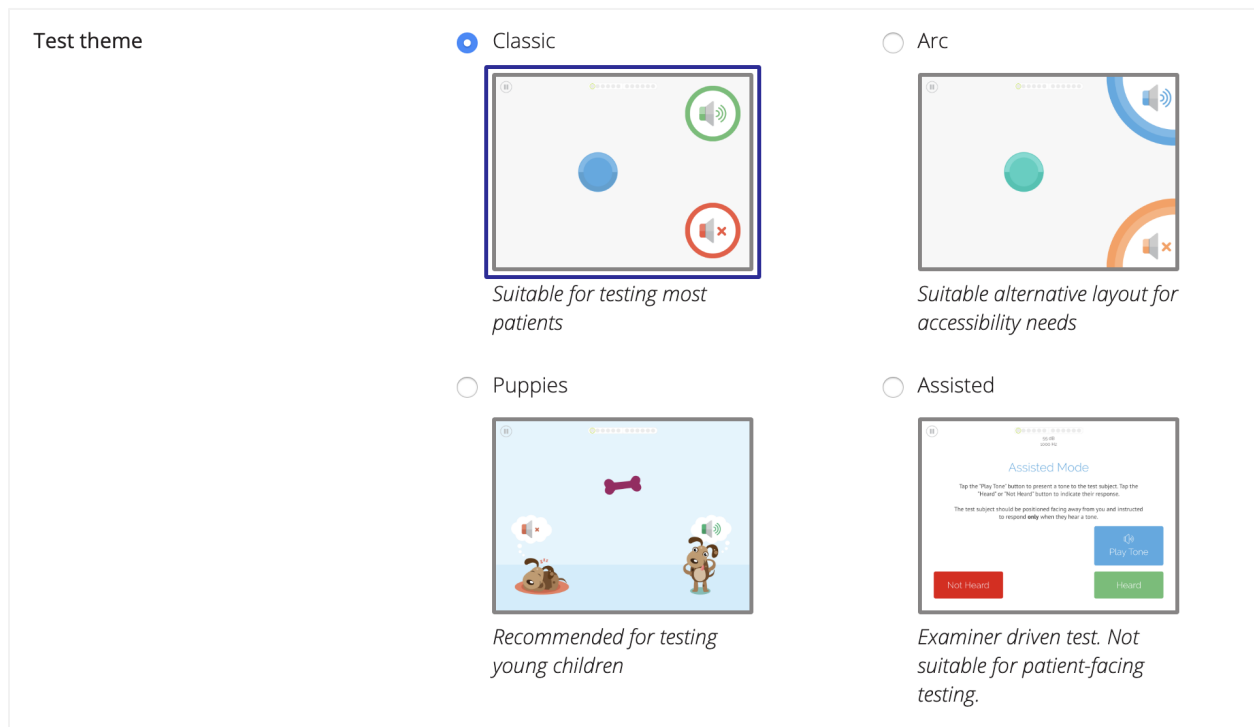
Test theme

Classic

Suitable for testing most patients

Arc

Suitable alternative layout for accessibility needs

Puppies

Recommended for testing young children

Assisted

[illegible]

Assisted Mode

Tap the "Play Tone" button to present a tone to the test subject. Tap the "Heard" or "Not Heard" button to indicate their response.

The test subject should be positioned facing away from you and instructed to respond only when they hear a tone.

Play Tone

Not Heard

Heard

Examiner driven test. Not suitable for patient-facing testing.